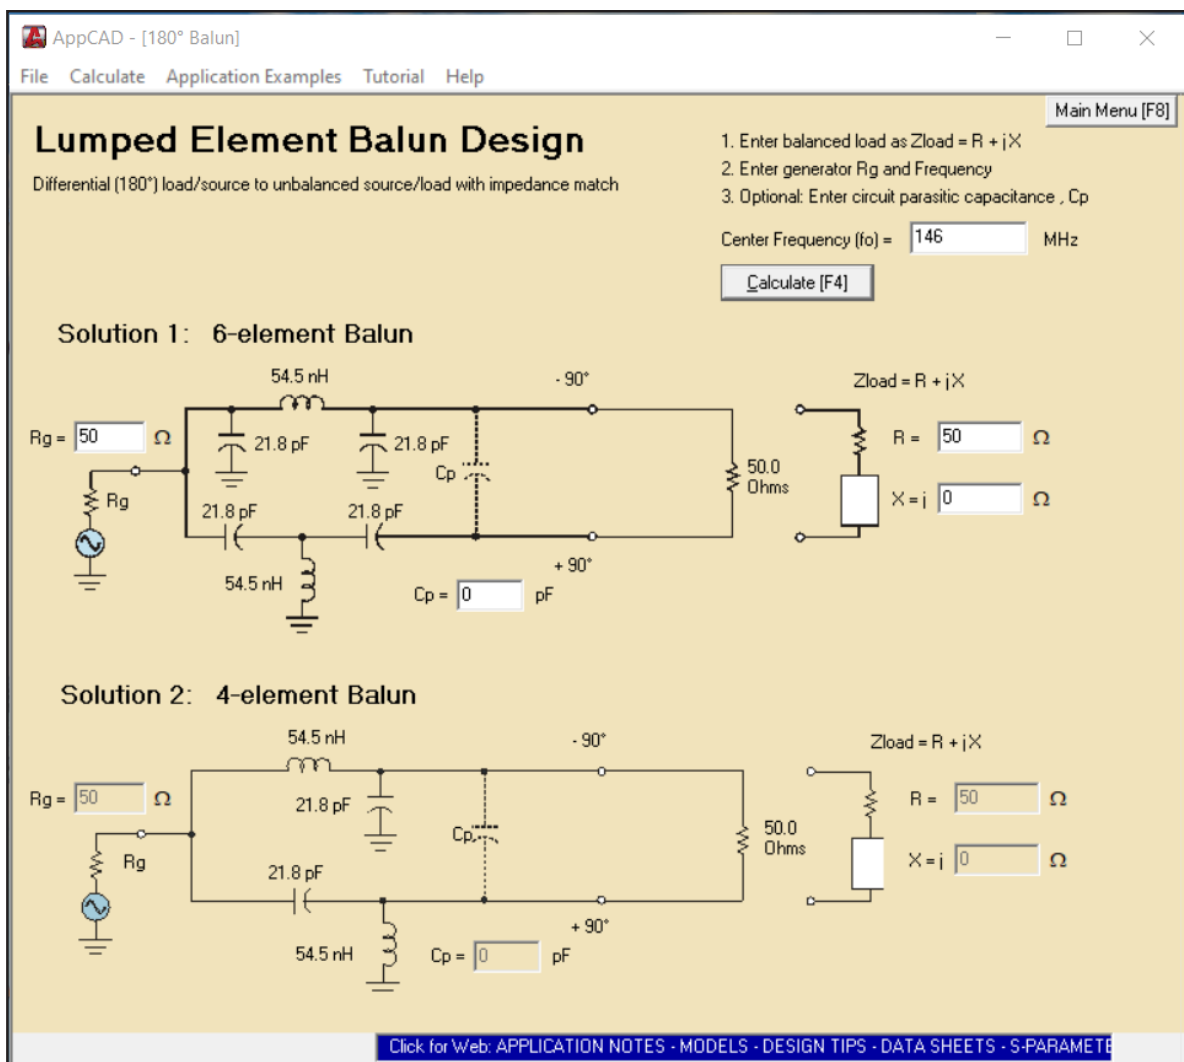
AppCAD - [180° Balun]

File Calculate Application Examples Tutorial Help

Main Menu [F8]

Lumped Element Balun Design

Differential (180°) load/source to unbalanced source/load with impedance match

1. Enter balanced load as Zload = R + jX
2. Enter generator Rg and Frequency
3. Optional: Enter circuit parasitic capacitance , Cp

Center Frequency (fo) = 146 MHz

Calculate [F4]

Solution 1: 6-element Balun

54.5 nH

- 90°

Zload = R + jX

Rg = 50 Ω

21.8 pF

21.8 pF

Cp

50.0 Ohms

R = 50 Ω

X = j 0 Ω

Rg

21.8 pF

21.8 pF

+ 90°

54.5 nH

Cp = 0 pF

Solution 2: 4-element Balun

54.5 nH

- 90°

Zload = R + jX

Rg = 50 Ω

21.8 pF

Cp

50.0 Ohms

R = 50 Ω

Rg

X = j 0 Ω

21.8 pF

+ 90°

54.5 nH

Cp = 0 pF

Click for Web: APPLICATION NOTES - MODELS - DESIGN TIPS - DATA SHEETS - S-PARAMETE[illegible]